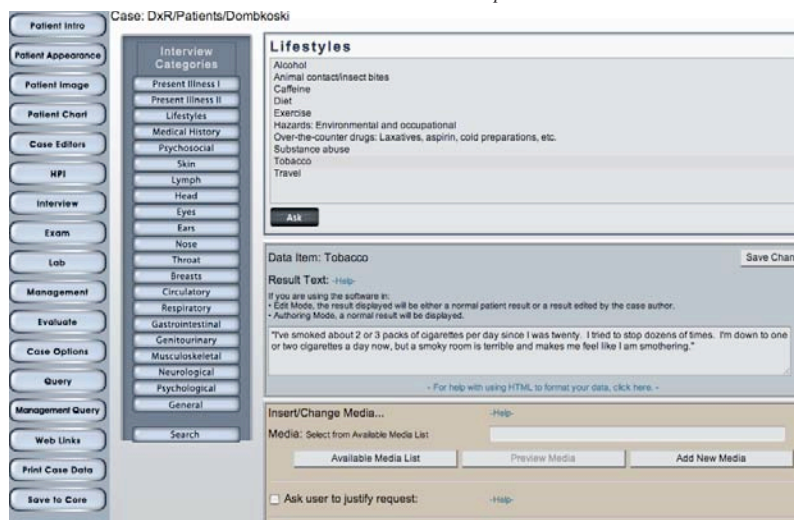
Patient Intro
Patient Appearance
Patient Image
Patient Chart
Case Editors
HPI
Interview
Exam
Lab
Management
Evaluate
Case Options
Query
Management Query
Web Links
Print Case Data
Save to Core

Case: DxR/Patients/Dombkoski

Interview Categories
Present Illness I
Present Illness II
Lifestyles
Medical History
Psychosocial
Skin
Lymph
Head
Eyes
Ears
Nose
Throat
Breasts
Circulatory
Respiratory
Gastrointestinal
Genitourinary
Musculoskeletal
Neurological
Psychological
General
Search

Lifestyles
Alcohol
Animal contact/insect bites
Caffeine
Diet
Exercise
Hazards: Environmental and occupational
Over-the-counter drugs: Laxatives, aspirin, cold preparations, etc.
Substance abuse
Tobacco
Travel

Ask

Data Item: Tobacco
Save Chan
Result Text: -Help-
If you are using the software in:
- Edit Mode, the result displayed will be either a normal patient result or a result edited by the case author.
- Authoring Mode, a normal result will be displayed.

"I've smoked about 2 or 3 packs of cigarettes per day since I was twenty. I tried to stop dozens of times. I'm down to one or two cigarettes a day now, but a smoky room is terrible and makes me feel like I am smothering."

- For help with using HTML to format your data, click here. -

Insert/Change Media... -Help-
Media: Select from Available Media List
Available Media List
Preview Media
Add New Media

Ask user to justify request: -Help-